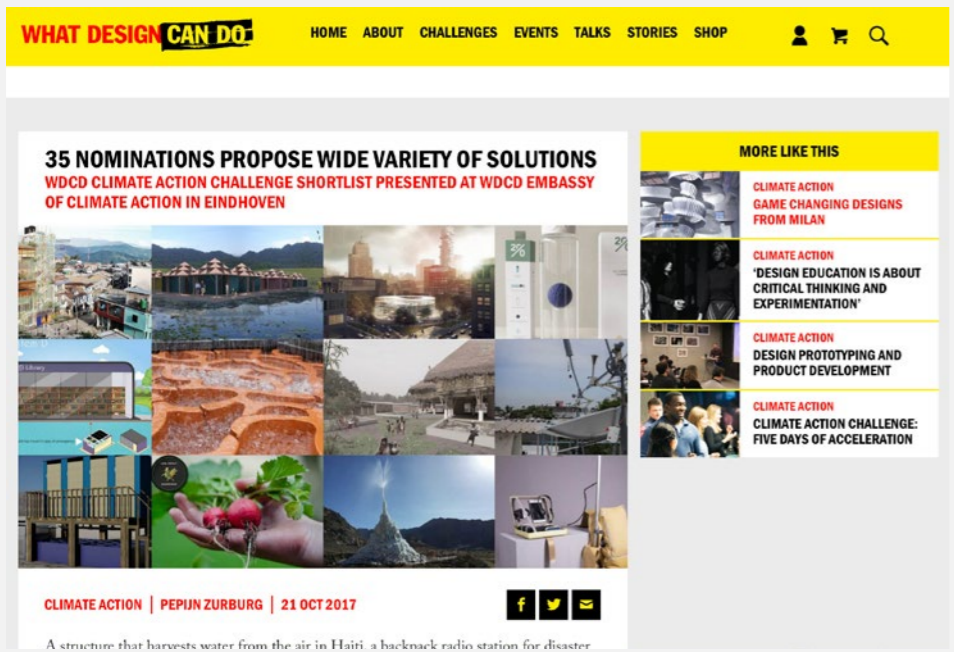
WHAT DESIGN CAN DO

HOME ABOUT CHALLENGES EVENTS TALKS STORIES SHOP

35 NOMINATIONS PROPOSE WIDE VARIETY OF SOLUTIONS

WDCD CLIMATE ACTION CHALLENGE SHORTLIST PRESENTED AT WDCD EMBASSY OF CLIMATE ACTION IN EINDHOVEN

CLIMATE ACTION | PEPIJN ZURBURG | 21 OCT 2017

A structure that harvests water from the air in Haiti, a backpack radio station for disaster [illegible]

MORE LIKE THIS

CLIMATE ACTION
GAME CHANGING DESIGNS FROM MILAN

CLIMATE ACTION
'DESIGN EDUCATION IS ABOUT CRITICAL THINKING AND EXPERIMENTATION'

CLIMATE ACTION
DESIGN PROTOTYPING AND PRODUCT DEVELOPMENT

CLIMATE ACTION
CLIMATE ACTION CHALLENGE: FIVE DAYS OF ACCELERATION